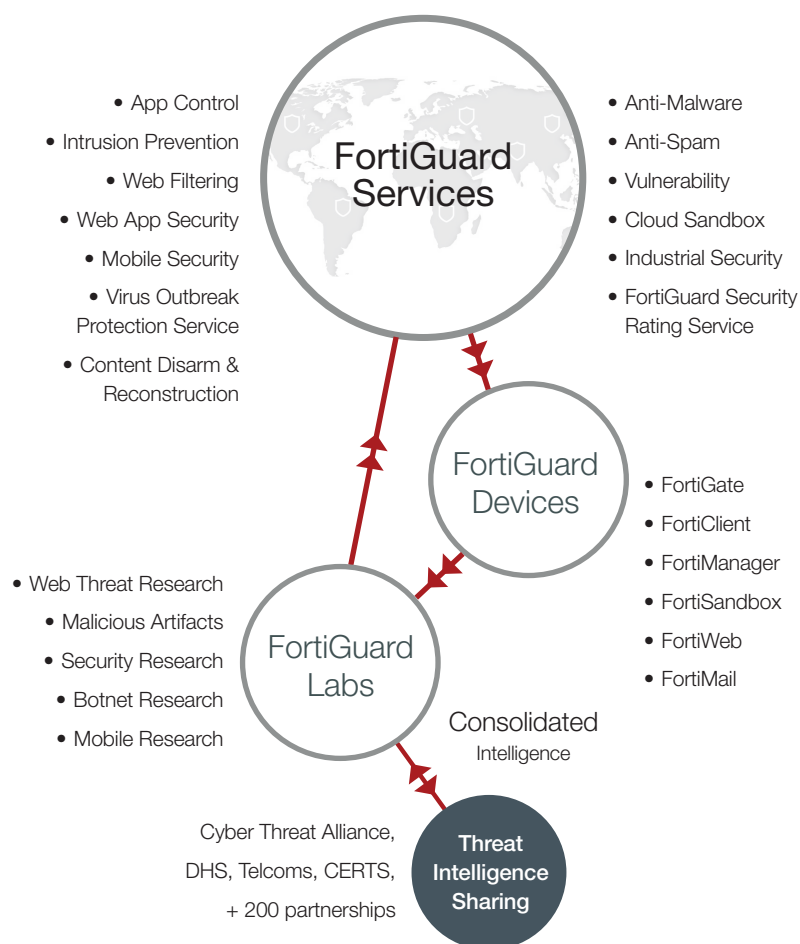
FortiGuard Services

• App Control
• Intrusion Prevention
• Web Filtering
• Web App Security
• Mobile Security
• Virus Outbreak Protection Service
• Content Disarm & Reconstruction

• Anti-Malware
• Anti-Spam
• Vulnerability
• Cloud Sandbox
• Industrial Security
• FortiGuard Security Rating Service

FortiGuard Devices

• FortiGate
• FortiClient
• FortiManager
• FortiSandbox
• FortiWeb
• FortiMail

FortiGuard Labs

• Web Threat Research
• Malicious Artifacts
• Security Research
• Botnet Research
• Mobile Research

Consolidated Intelligence

Cyber Threat Alliance, DHS, Telcoms, CERTS, + 200 partnerships

Threat Intelligence Sharing